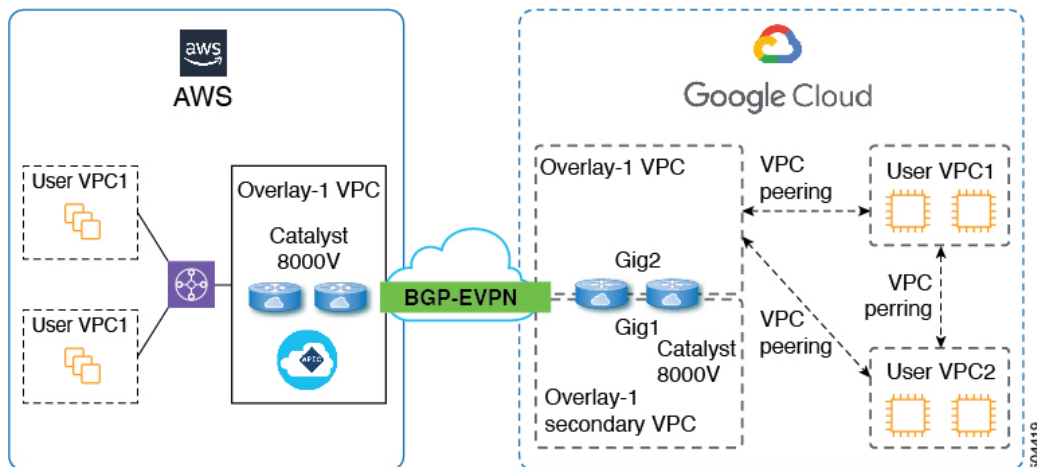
aws
AWS

User VPC1

User VPC1

Overlay-1 VPC
Catalyst 8000V

APIC

BGP-EVPN

Google Cloud

Overlay-1 VPC

Gig2

Gig1

Catalyst 8000V

Overlay-1 secondary VPC

VPC peering

VPC peering

User VPC1

VPC perring

User VPC2

504419